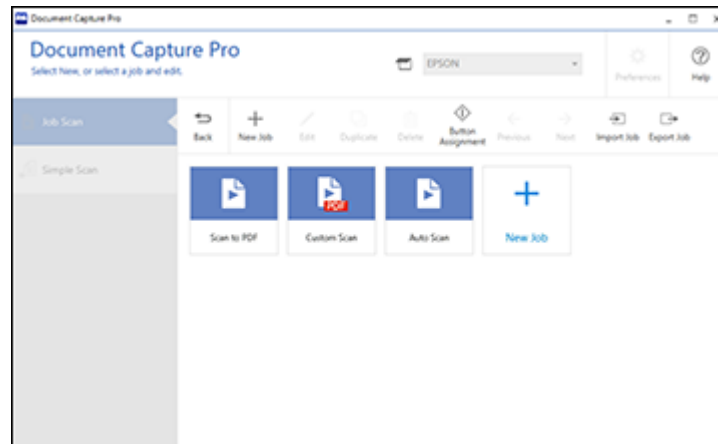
Document Capture Pro

Document Capture Pro
Select New, or select a job and edit.

EPSON

Preferences

Help

Job Scan

Simple Scan

Back

New Job

Edit

Duplicate

Delete

Button Assignment

Previous

Next

Import Job

Export Job

PDF

Scan to PDF

Custom Scan

Auto Scan

New Job